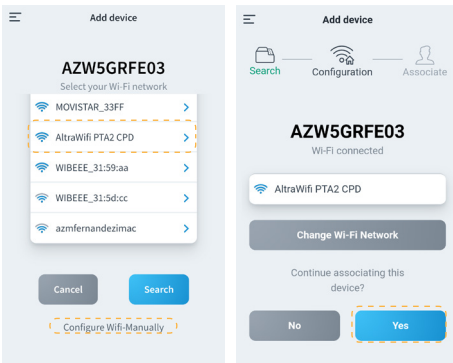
Add device

AZW5GRFE03
Select your Wi-Fi network

MOVISTAR_33FF
AltraWifi PTA2 CPD
WIBEEE_31:59:aa
WIBEEE_31:5d:cc
azmfernandezimac

Cancel
Search

Configure Wifi Manually

Add device

Search
Configuration
Associate

AZW5GRFE03
Wi-Fi connected

AltraWifi PTA2 CPD

Change Wi-Fi Network

Continue associating this device?

No
Yes